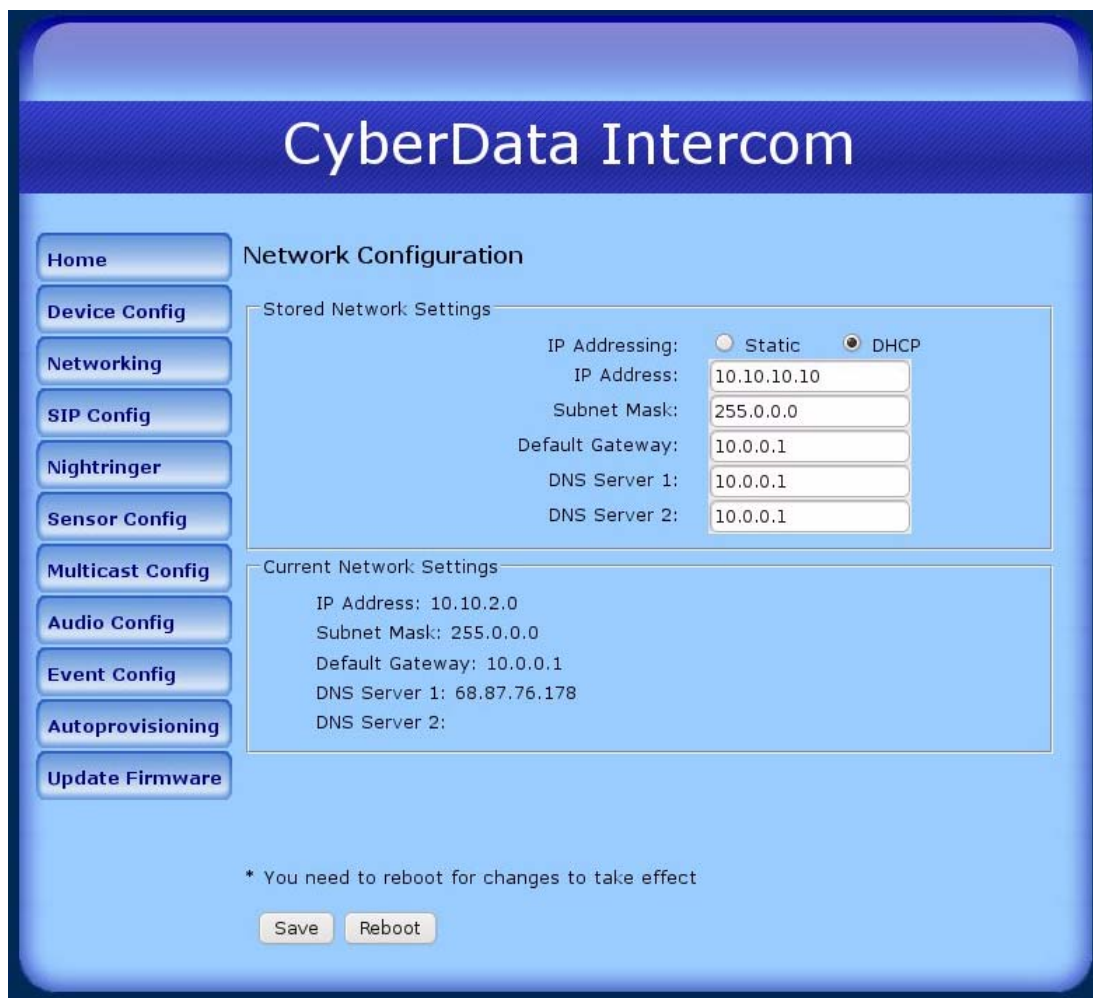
CyberData Intercom

Home
Device Config
Networking
SIP Config
Nightringer
Sensor Config
Multicast Config
Audio Config
Event Config
Autoprovisioning
Update Firmware

Network Configuration

Stored Network Settings

IP Addressing: Static DHCP
IP Address: 10.10.10.10
Subnet Mask: 255.0.0.0
Default Gateway: 10.0.0.1
DNS Server 1: 10.0.0.1
DNS Server 2: 10.0.0.1

Current Network Settings

IP Address: 10.10.2.0
Subnet Mask: 255.0.0.0
Default Gateway: 10.0.0.1
DNS Server 1: 68.87.76.178
DNS Server 2:

* You need to reboot for changes to take effect

Save Reboot